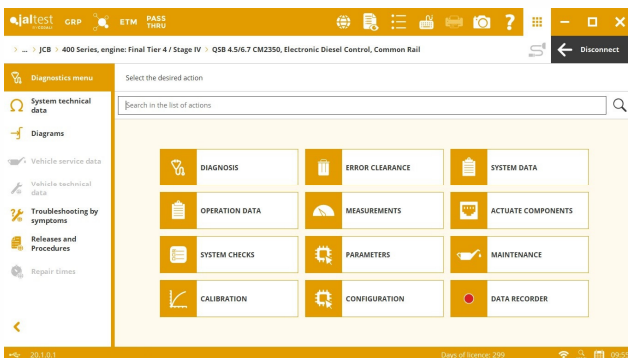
jaltest GRP ETM PASS THRU

> ... > JCB > 400 Series, engine: Final Tier 4 / Stage IV > QSB 4.5/6.7 CM2350, Electronic Diesel Control, Common Rail

Disconnect

Diagnostics menu

System technical data

Diagrams

Vehicle service data

Vehicle technical data

Troubleshooting by symptoms

Releases and Procedures

Repair times

Select the desired action

Search in the list of actions

DIAGNOSIS

ERROR CLEARANCE

SYSTEM DATA

OPERATION DATA

MEASUREMENTS

ACTUATE COMPONENTS

SYSTEM CHECKS

PARAMETERS

MAINTENANCE

CALIBRATION

CONFIGURATION

DATA RECORDER

20.1.0.1

Days of licence: 299

09:5